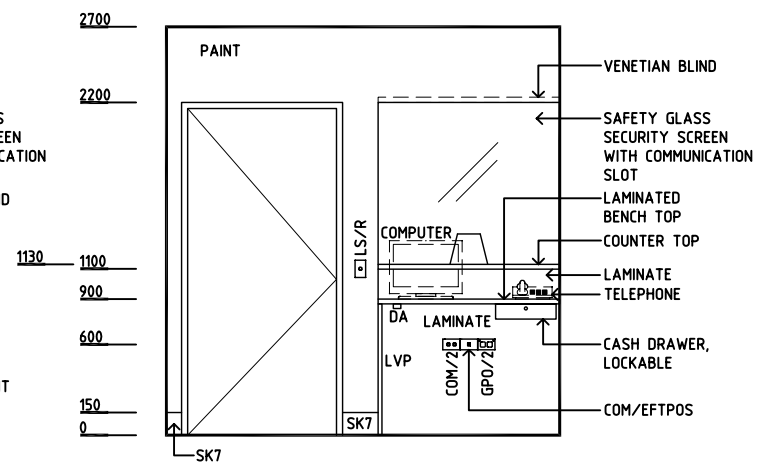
S
EEN
CATION

D

1130

T

2700
2200
1100
900
600
150
0

PAINT

COMPUTER

LS/R

DA

LAMINATE

LVP

COM/2

GPO/2

SK7

SK7

VENETIAN BLIND

SAFETY GLASS SECURITY SCREEN WITH COMMUNICATION SLOT

LAMINATED BENCH TOP

COUNTER TOP

LAMINATE

TELEPHONE

CASH DRAWER, LOCKABLE

COM/EFTPOS